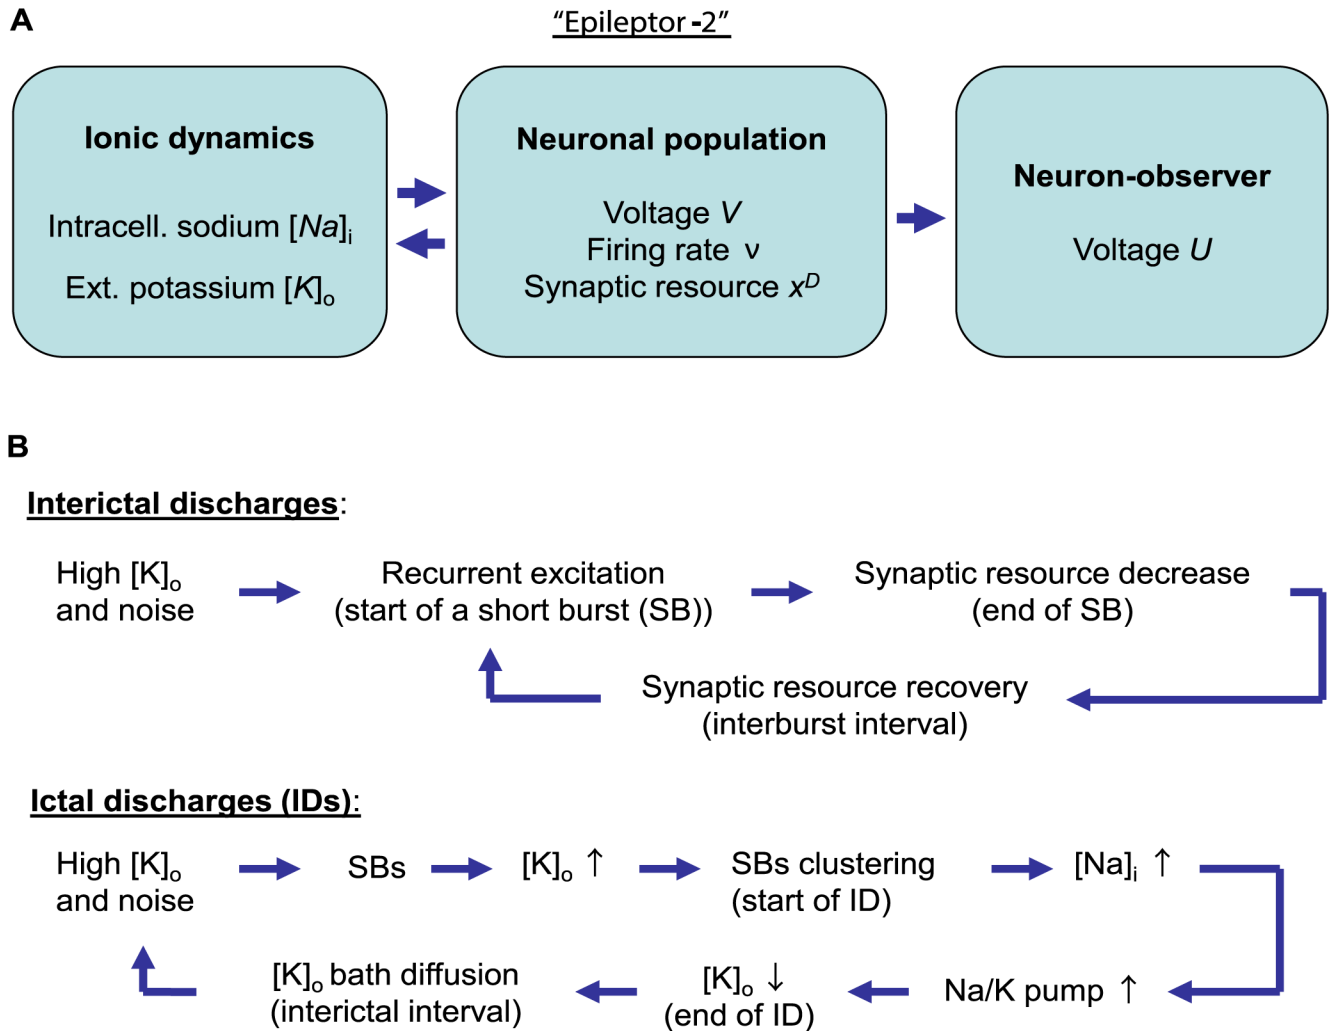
A

"Epileptor -2"

Ionic dynamics

Intracell. sodium $[Na]_i$

Ext. potassium $[K]_o$

Neuronal population

Voltage $V$
Firing rate $\nu$
Synaptic resource $x^D$

Neuron-observer

Voltage $U$

B

Interictal discharges:

High $[K]_o$ and noise

Recurrent excitation (start of a short burst (SB))

Synaptic resource decrease (end of SB)

Synaptic resource recovery (interburst interval)

Ictal discharges (IDs):

High $[K]_o$ and noise

SBs

$[K]_o \uparrow$

SBs clustering (start of ID)

$[Na]_i \uparrow$

Na/K pump $\uparrow$

$[K]_o \downarrow$ (end of ID)

$[K]_o$ bath diffusion (interictal interval)